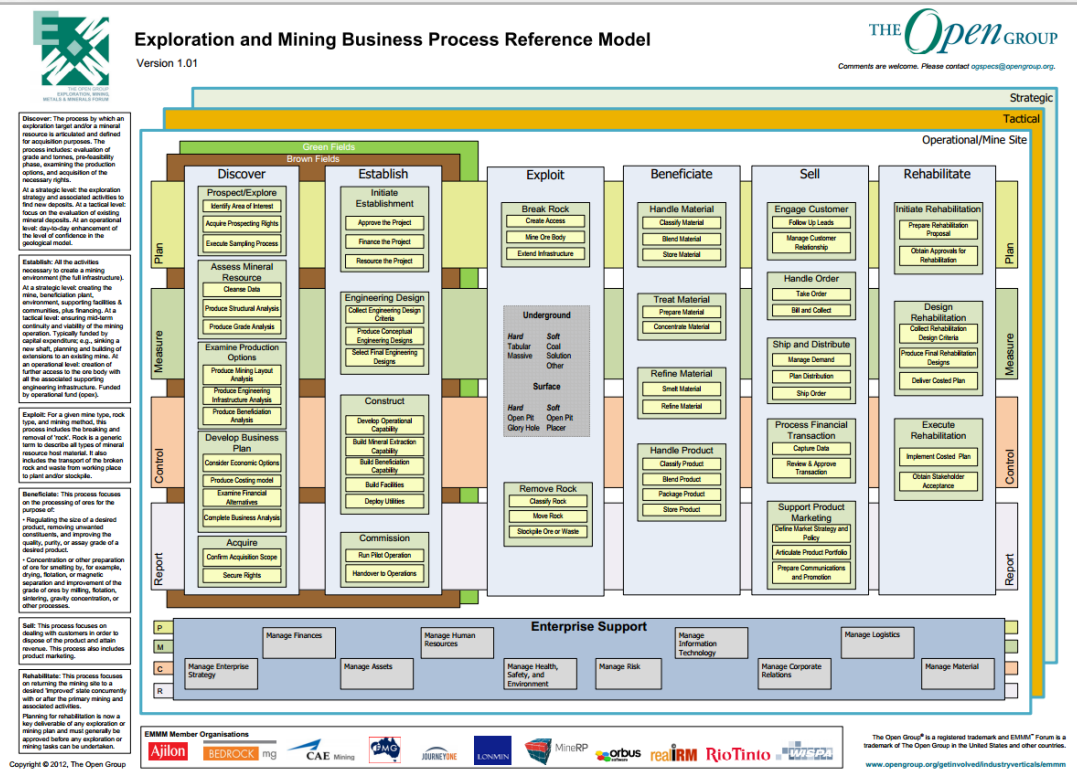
THE OPEN GROUP
EXPLORATION, MINING, METALS & MINERALS FORUM

Exploration and Mining Business Process Reference Model

Version 1.01

THE Open GROUP

Comments are welcome. Please contact ogspecs@opengroup.org.

Discover: The process by which an exploration target and/or a mineral resource is articulated and defined for acquisition purposes. The process includes: evaluation of grade and tonnes, pre-feasibility phase, examining the production options, and acquisition of the necessary rights.

At a strategic level: the exploration strategy and associated activities to find new deposits. At a tactical level: focus on the evaluation of existing mineral deposits. At an operational level: day-to-day enhancement of the level of confidence in the geological model.

Establish: All the activities necessary to create a mining environment (the full infrastructure).

At a strategic level: creating the mine, beneficiation plant, environment, supporting facilities & communities, plus financing. At a tactical level: ensuring mid-term continuity and viability of the mining operation. Typically funded by capital expenditure; e.g., sinking a new shaft, planning and building of extensions to an existing mine. At an operational level: creation of further access to the ore body with all the associated supporting engineering infrastructure. Funded by operational fund (opex).

Exploit: For a given mine type, rock type, and mining method, this process includes the breaking and removal of 'rock'. Rock is a generic term to describe all types of mineral resource host material. It also includes the transport of the broken rock and waste from working place to plant and/or stockpile.

Beneficiate: This process focuses on the processing of ores for the purpose of:

• Regulating the size of a desired product, removing unwanted constituents, and improving the quality, purity, or assay grade of a desired product.

• Concentration or other preparation of ore for smelting by, for example, drying, flotation, or magnetic separation and improvement of the grade of ores by milling, flotation, sintering, gravity concentration, or other processes.

Sell: This process focuses on dealing with customers in order to dispose of the product and attain revenue. This process also includes product marketing.

Rehabilitate: This process focuses on returning the mining site to a desired 'improved' state concurrently with or after the primary mining and associated activities.

Planning for rehabilitation is now a key deliverable of any exploration or mining plan and must generally be approved before any exploration or mining tasks can be undertaken.

Strategic
Tactical
Operational/Mine Site
Green Fields
Brown Fields

Plan
Measure
Control
Report

Discover
Prospect/Explore
Identify Area of Interest
Acquire Prospecting Rights
Execute Sampling Process
Assess Mineral Resource
Cleanse Data
Produce Structural Analysis
Produce Grade Analysis
Examine Production Options
Produce Mining Layout Analysis
Produce Engineering Infrastructure Analysis
Produce Beneficiation Analysis
Develop Business Plan
Consider Economic Options
Produce Costing model
Examine Financial Alternatives
Complete Business Analysis
Acquire
Confirm Acquisition Scope
Secure Rights

Establish
Initiate Establishment
Approve the Project
Finance the Project
Resource the Project
Engineering Design
Collect Engineering Design Criteria
Produce Conceptual Engineering Designs
Select Final Engineering Designs
Construct
Develop Operational Capability
Build Mineral Extraction Capability
Build Beneficiation Capability
Build Facilities
Deploy Utilities
Commission
Run Pilot Operation
Handover to Operations

Exploit
Break Rock
Create Access
Mine Ore Body
Extend Infrastructure
Underground
Hard: Tabular, Massive
Soft: Coal, Solution, Other
Surface
Hard: Open Pit, Glory Hole
Soft: Open Pit, Placer
Remove Rock
Classify Rock
Move Rock
Stockpile Ore or Waste

Beneficiate
Handle Material
Classify Material
Blend Material
Store Material
Treat Material
Prepare Material
Concentrate Material
Refine Material
Smelt Material
Refine Material
Handle Product
Classify Product
Blend Product
Package Product
Store Product

Sell
Engage Customer
Follow Up Leads
Manage Customer Relationship
Handle Order
Take Order
Bill and Collect
Ship and Distribute
Manage Demand
Plan Distribution
Ship Order
Process Financial Transaction
Capture Data
Review & Approve Transaction
Support Product Marketing
Define Market Strategy and Policy
Articulate Product Portfolio
Prepare Communications and Promotion

Rehabilitate
Initiate Rehabilitation
Prepare Rehabilitation Proposal
Obtain Approvals for Rehabilitation
Design Rehabilitation
Collect Rehabilitation Design Criteria
Produce Final Rehabilitation Designs
Deliver Costed Plan
Execute Rehabilitation
Implement Costed Plan
Obtain Stakeholder Acceptance

P
M
C
R

Enterprise Support
Manage Finances
Manage Human Resources
Manage Information Technology
Manage Logistics
Manage Enterprise Strategy
Manage Assets
Manage Health, Safety, and Environment
Manage Risk
Manage Corporate Relations
Manage Material

EMMM Member Organisations
Ajilon
BEDROCK mg
CAE Mining
EMG
JOURNEYONE
LONMIN
MineRP
orbus software
realIRM
RioTinto
WSP

The Open Group® is a registered trademark and EMMM™ Forum is a trademark of The Open Group in the United States and other countries.

Copyright © 2012, The Open Group

www.opengroup.org/getinvolved/industryverticals/emmm